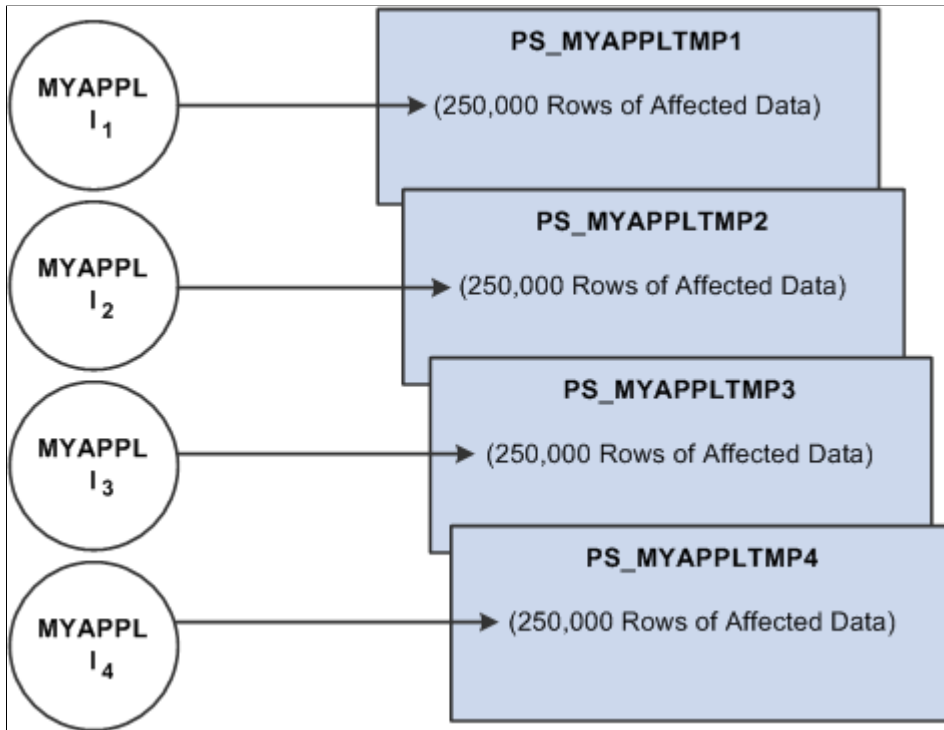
MYAPPL $I_1$

PS_MYAPPLTMP1

(250,000 Rows of Affected Data)

MYAPPL $I_2$

PS_MYAPPLTMP2

(250,000 Rows of Affected Data)

MYAPPL $I_3$

PS_MYAPPLTMP3

(250,000 Rows of Affected Data)

MYAPPL $I_4$

PS_MYAPPLTMP4

(250,000 Rows of Affected Data)